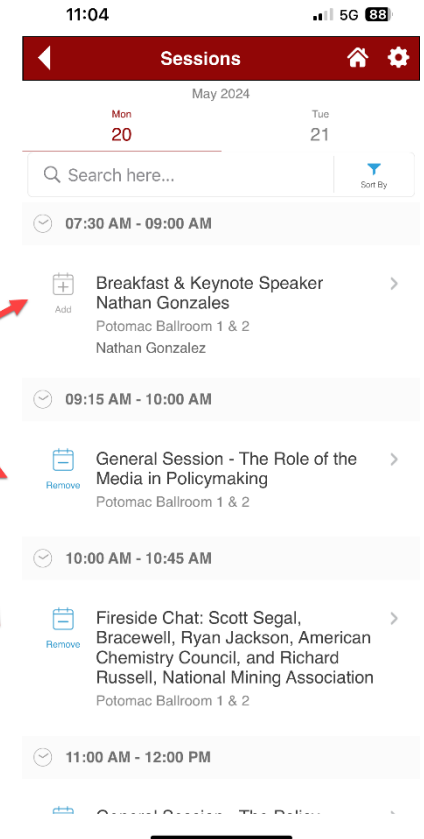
11:04
5G 88

Sessions

May 2024

Mon
20

Tue
21

Search here...

Sort By

07:30 AM - 09:00 AM

Add

Breakfast & Keynote Speaker Nathan Gonzales
Potomac Ballroom 1 & 2
Nathan Gonzalez

09:15 AM - 10:00 AM

Remove

General Session - The Role of the Media in Policymaking
Potomac Ballroom 1 & 2

10:00 AM - 10:45 AM

Remove

Fireside Chat: Scott Segal, Bracewell, Ryan Jackson, American Chemistry Council, and Richard Russell, National Mining Association
Potomac Ballroom 1 & 2

11:00 AM - 12:00 PM

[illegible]